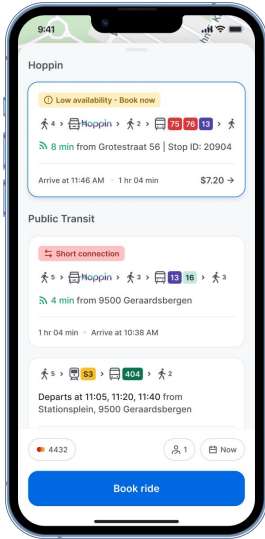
9:41

Hoppin

Low availability - Book now

4 > Hoppin > 2 > 75 76 13 >

8 min from Grotestraat 56 | Stop ID: 20904

Arrive at 11:46 AM · 1 hr 04 min $7.20 →

Public Transit

Short connection

5 > Hoppin > 3 > 13 16 > 3

4 min from 9500 Geraardsbergen

1 hr 04 min · Arrive at 10:38 AM

5 > S3 > 404 > 2

Departs at 11:05, 11:20, 11:40 from Stationsplein, 9500 Geraardsbergen

4432

1

Now

Book ride